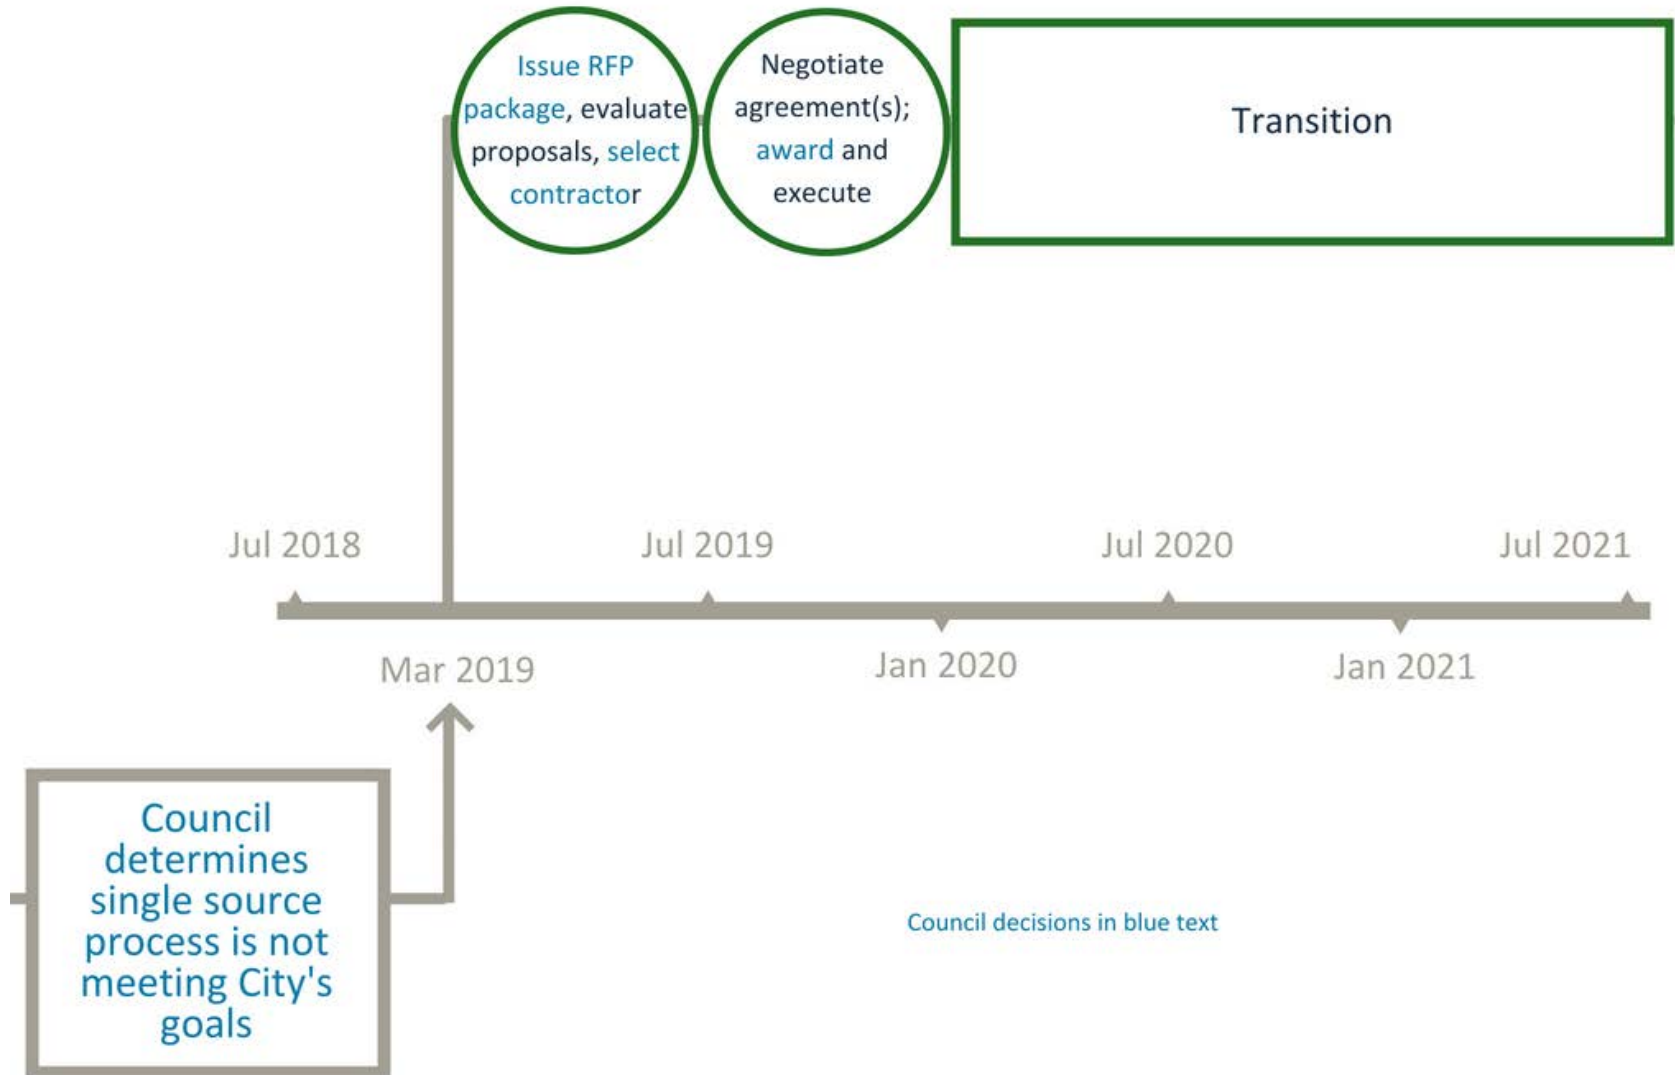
Issue RFP package, evaluate proposals, select contractor

Negotiate agreement(s); award and execute

Transition

Jul 2018

Jul 2019

Jul 2020

Jul 2021

Mar 2019

Jan 2020

Jan 2021

Council determines single source process is not meeting City's goals

Council decisions in blue text